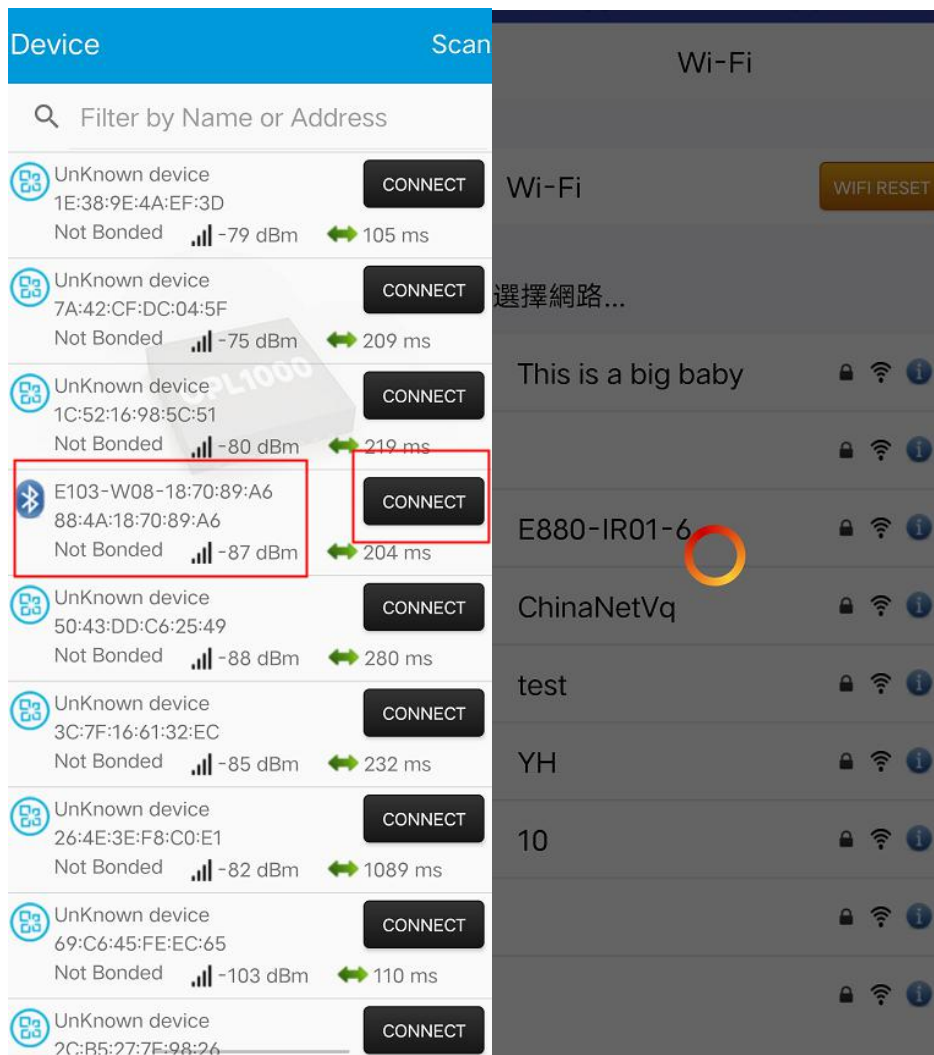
Device
Scan

Filter by Name or Address

UnKnown device
1E:38:9E:4A:EF:3D
Not Bonded -79 dBm 105 ms
CONNECT

UnKnown device
7A:42:CF:DC:04:5F
Not Bonded -75 dBm 209 ms
CONNECT

UnKnown device
1C:52:16:98:5C:51
Not Bonded -80 dBm 219 ms
CONNECT

CPL1000

E103-W08-18:70:89:A6
88:4A:18:70:89:A6
Not Bonded -87 dBm 204 ms
CONNECT

UnKnown device
50:43:DD:C6:25:49
Not Bonded -88 dBm 280 ms
CONNECT

UnKnown device
3C:7F:16:61:32:EC
Not Bonded -85 dBm 232 ms
CONNECT

UnKnown device
26:4E:3E:F8:C0:E1
Not Bonded -82 dBm 1089 ms
CONNECT

UnKnown device
69:C6:45:FE:EC:65
Not Bonded -103 dBm 110 ms
CONNECT

UnKnown device
2C:B5:27:7E:98:26
CONNECT

Wi-Fi

Wi-Fi
WIFI RESET

選擇網路...

This is a big baby

E880-IR01-6

ChinaNetVq

test

YH

10